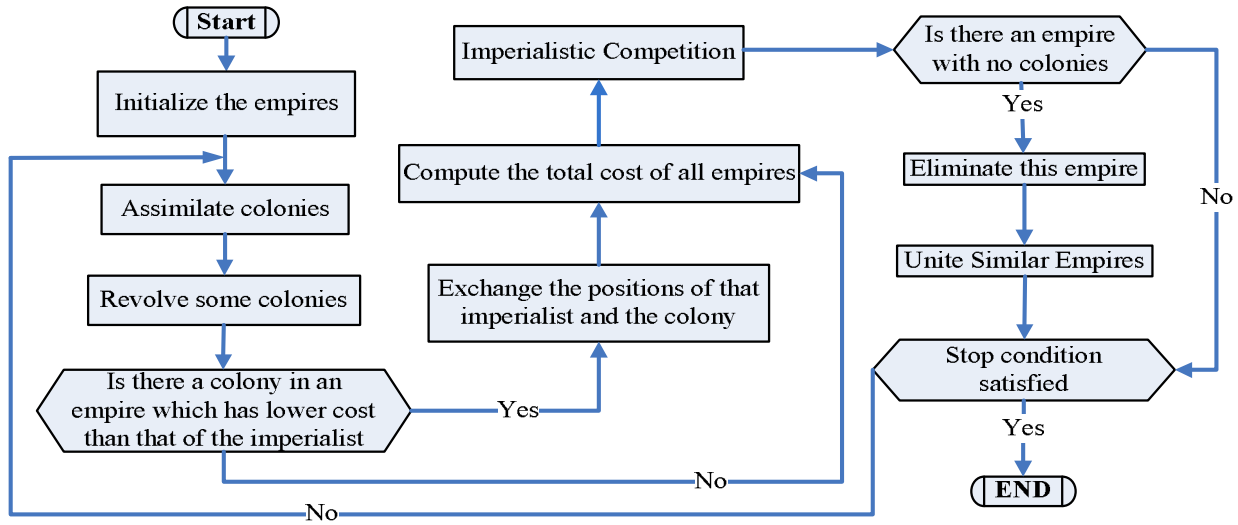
Start

Initialize the empires

Assimilate colonies

Revolve some colonies

Is there a colony in an empire which has lower cost than that of the imperialist

Yes

Exchange the positions of that imperialist and the colony

Compute the total cost of all empires

Imperialistic Competition

No

No

Is there an empire with no colonies

Yes

Eliminate this empire

Unite Similar Empires

No

Stop condition satisfied

Yes

END